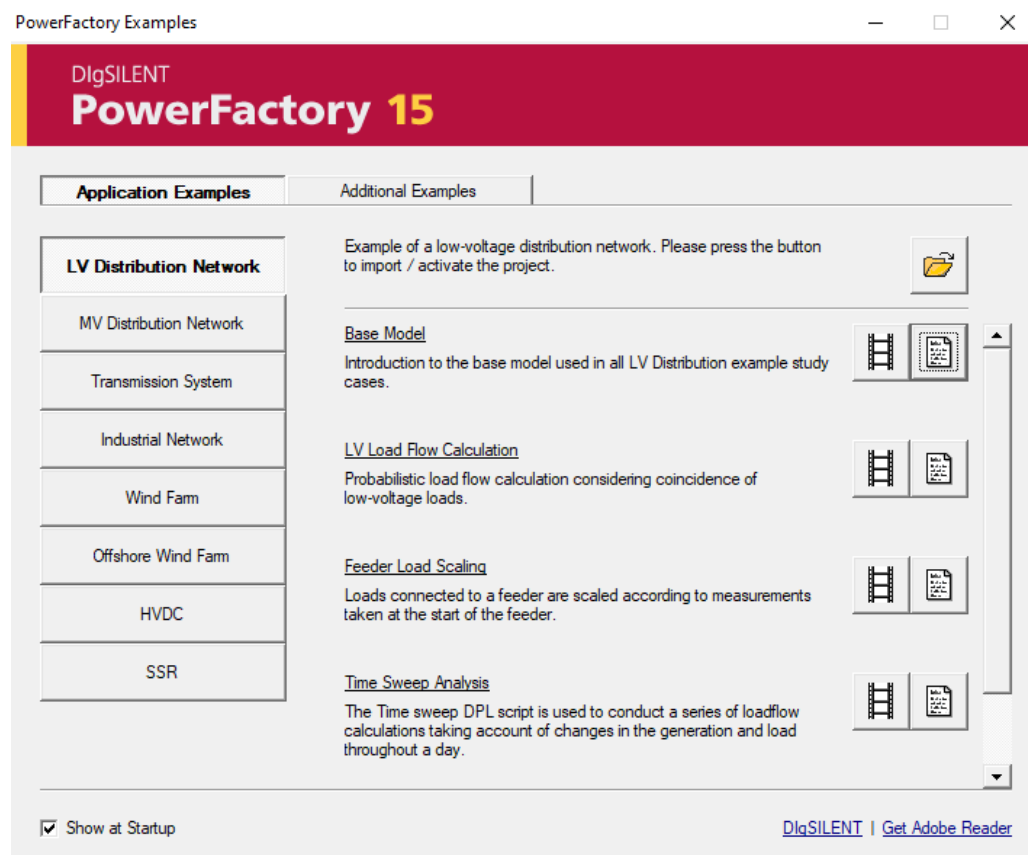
PowerFactory Examples

DIgSILENT
PowerFactory 15

Application Examples
Additional Examples

LV Distribution Network
MV Distribution Network
Transmission System
Industrial Network
Wind Farm
Offshore Wind Farm
HVDC
SSR

Example of a low-voltage distribution network. Please press the button to import / activate the project.

Base Model
Introduction to the base model used in all LV Distribution example study cases.

LV Load Flow Calculation
Probabilistic load flow calculation considering coincidence of low-voltage loads.

Feeder Load Scaling
Loads connected to a feeder are scaled according to measurements taken at the start of the feeder.

Time Sweep Analysis
The Time sweep DPL script is used to conduct a series of loadflow calculations taking account of changes in the generation and load throughout a day.

Show at Startup

DIgSILENT | Get Adobe Reader